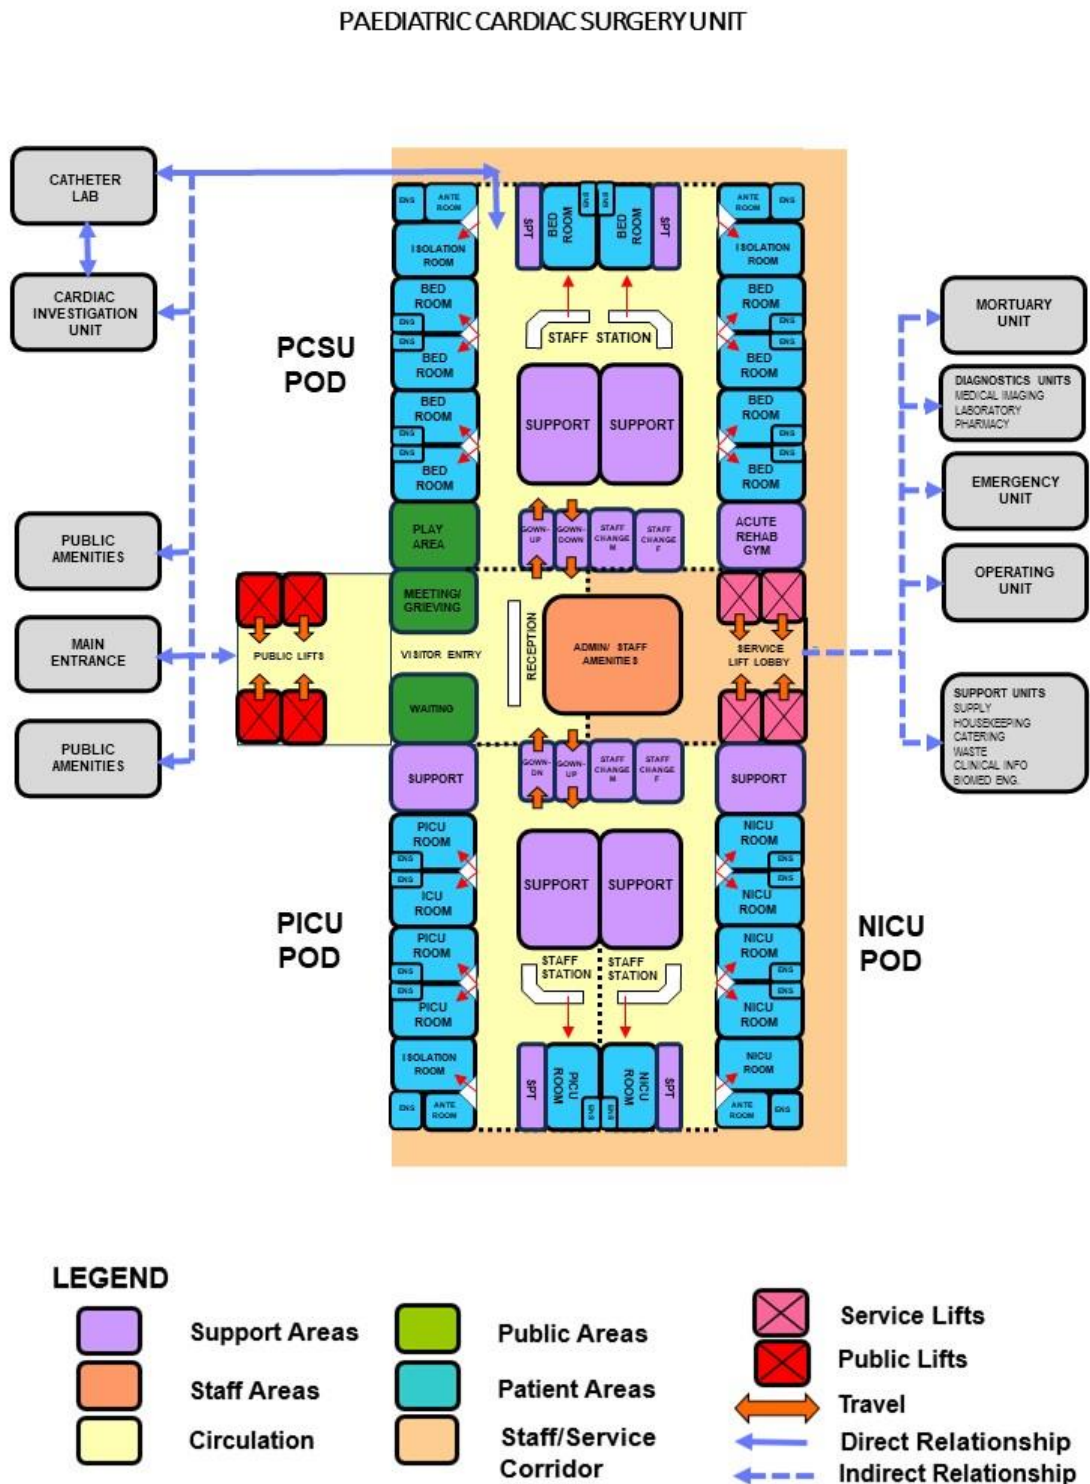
PAEDIATRIC CARDIAC SURGERY UNIT

CATHETER LAB

CARDIAC INVESTIGATION UNIT

PUBLIC AMENITIES

MAIN ENTRANCE

PUBLIC AMENITIES

PCSU POD

ENS ANTE ROOM
ISOLATION ROOM
BED ROOM
ENS
ENS
BED ROOM
BED ROOM
ENS
ENS
BED ROOM
PLAY AREA

SPT BED ROOM ENS ENS BED ROOM SPT

STAFF STATION

SUPPORT SUPPORT

GOWN-UP GOWN-DOWN STAFF CHANGE M STAFF CHANGE F

ANTE ROOM ENS
ISOLATION ROOM
BED ROOM
ENS
ENS
BED ROOM
BED ROOM
ENS
ENS
BED ROOM
ACUTE REHAB GYM

PUBLIC LIFTS

MEETING/ GRIEVING
VISITOR ENTRY
WAITING
RECEPTION
ADMIN/ STAFF AMENITIES

SERVICE LIFT LOBBY

MORTUARY UNIT

DIAGNOSTICS UNITS
MEDICAL IMAGING
LABORATORY
PHARMACY

EMERGENCY UNIT

OPERATING UNIT

SUPPORT UNITS
SUPPLY
HOUSEKEEPING
CATERING
WASTE
CLINICAL INFO
BIOMED ENG.

SUPPORT
GOWN-DN GOWN-UP STAFF CHANGE M STAFF CHANGE F
SUPPORT

PICU ROOM
ENS
ENS
ICU ROOM
PICU ROOM
ENS
ENS
PICU ROOM
ISOLATION ROOM
ENS ANTE ROOM

SUPPORT SUPPORT
STAFF STATION STAFF STATION
SPT PICU ROOM ENS ENS NICU ROOM SPT

NICU ROOM
ENS
ENS
NICU ROOM
NICU ROOM
ENS
ENS
NICU ROOM
NICU ROOM
ANTE ROOM ENS

PICU POD

NICU POD

LEGEND
Support Areas
Staff Areas
Circulation
Public Areas
Patient Areas
Staff/Service Corridor
Service Lifts
Public Lifts
Travel
Direct Relationship
Indirect Relationship